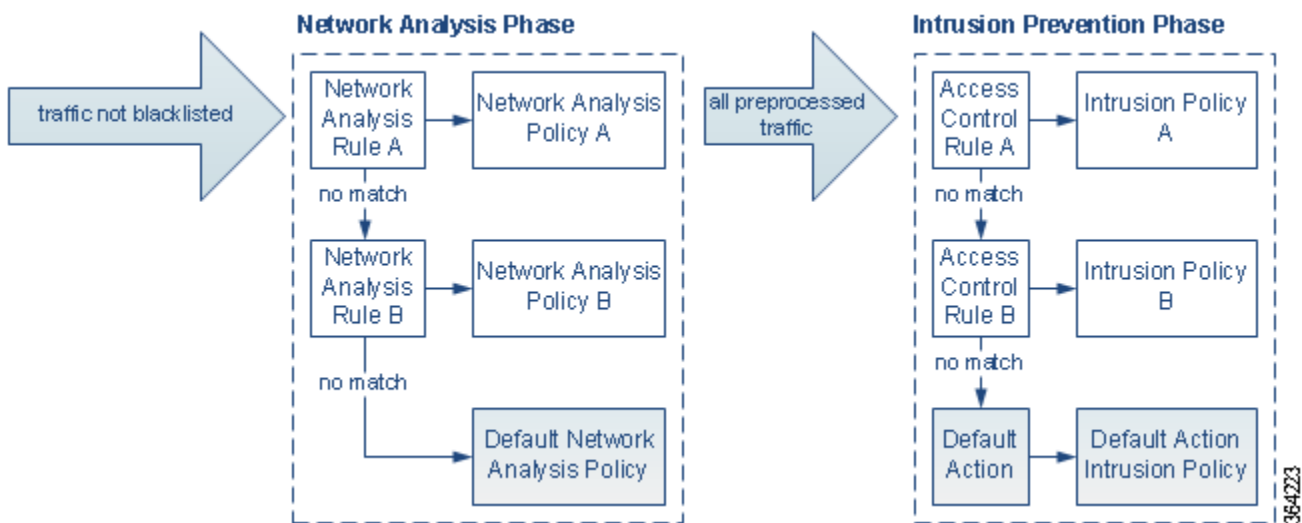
traffic not blacklisted

Network Analysis Phase

Network Analysis Rule A

Network Analysis Policy A

no match

Network Analysis Rule B

Network Analysis Policy B

no match

Default Network Analysis Policy

all preprocessed traffic

Intrusion Prevention Phase

Access Control Rule A

Intrusion Policy A

no match

Access Control Rule B

Intrusion Policy B

no match

Default Action

Default Action Intrusion Policy

364223